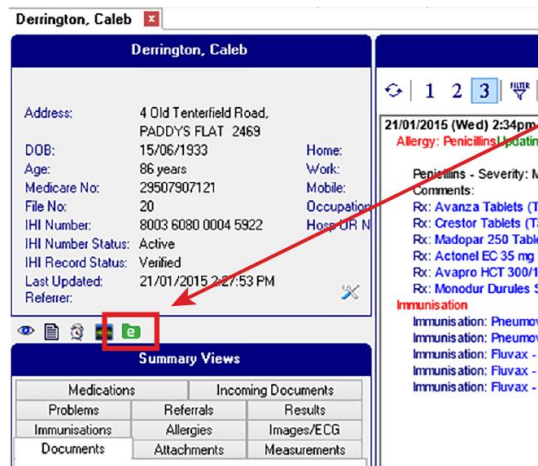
Derrington, Caleb

Derrington, Caleb

Address: 4 Old Tenterfield Road, PADDYS FLAT 2469
DOB: 15/06/1933
Age: 86 years
Medicare No: 29507907121
File No: 20
IHI Number: 8003 6080 0004 5922
IHI Number Status: Active
IHI Record Status: Verified
Last Updated: 21/01/2015 2:27:53 PM
Referrer:

Home:
Work:
Mobile:
Occupation
Hosp UR N

Summary Views

| Medications | | Incoming Documents |
|---|---|---|
| Problems | Referrals | Results |
| Immunisations | Allergies | Images/ECG |
| Documents | Attachments | Measurements |

1 2 3

21/01/2015 (Wed) 2:34pm
Allergy: Penicillins Updatin

Penicillins - Severity: M
Comments:
Rx: Avanza Tablets (T
Rx: Crestor Tablets (T
Rx: Madopar 250 Table
Rx: Actonel EC 35 mg
Rx: Avapro HCT 300/1
Rx: Monodur Durules S
Immunisation
Immunisation: Pneumov
Immunisation: Pneumov
Immunisation: Fluvax -
Immunisation: Fluvax -
Immunisation: Fluvax -